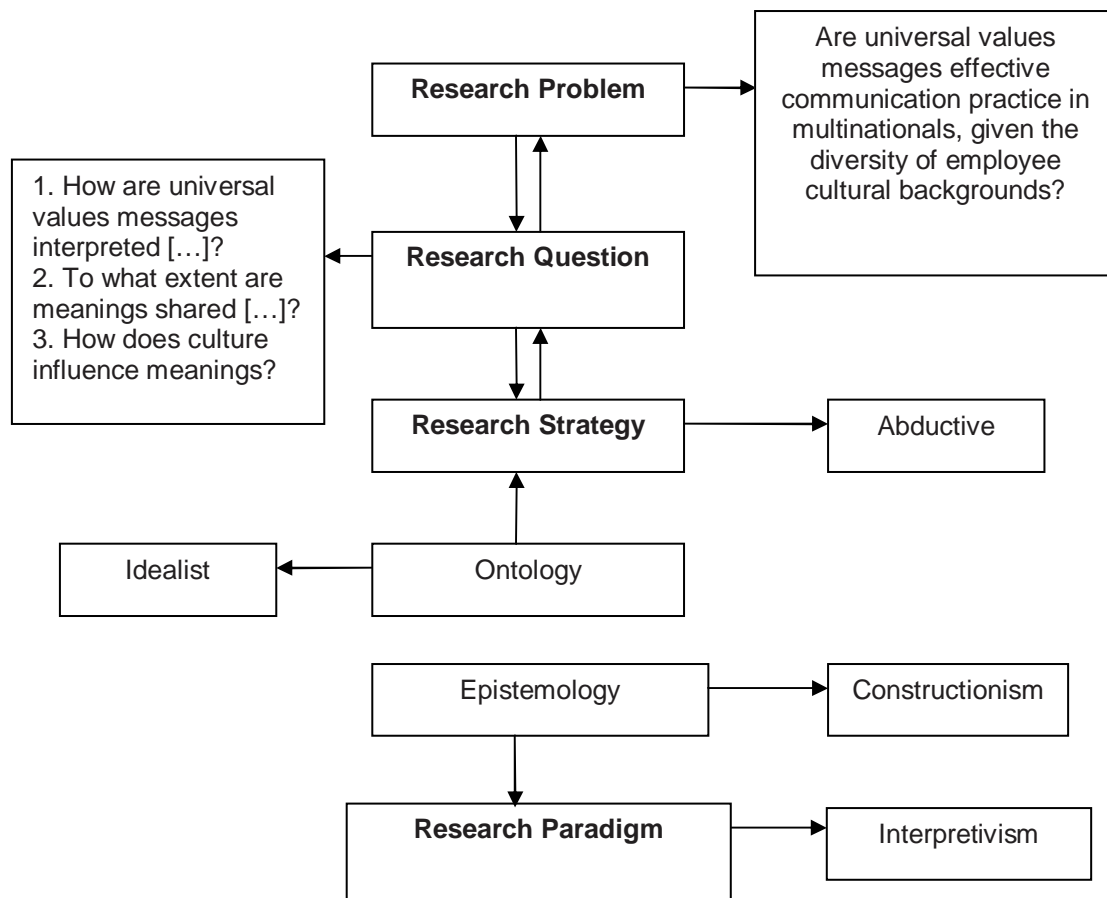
Research Problem

Are universal values messages effective communication practice in multinationals, given the diversity of employee cultural backgrounds?

Research Question

1. How are universal values messages interpreted […]?
2. To what extent are meanings shared […]?
3. How does culture influence meanings?

Research Strategy

Abductive

Ontology

Idealist

Epistemology

Constructionism

Research Paradigm

Interpretivism